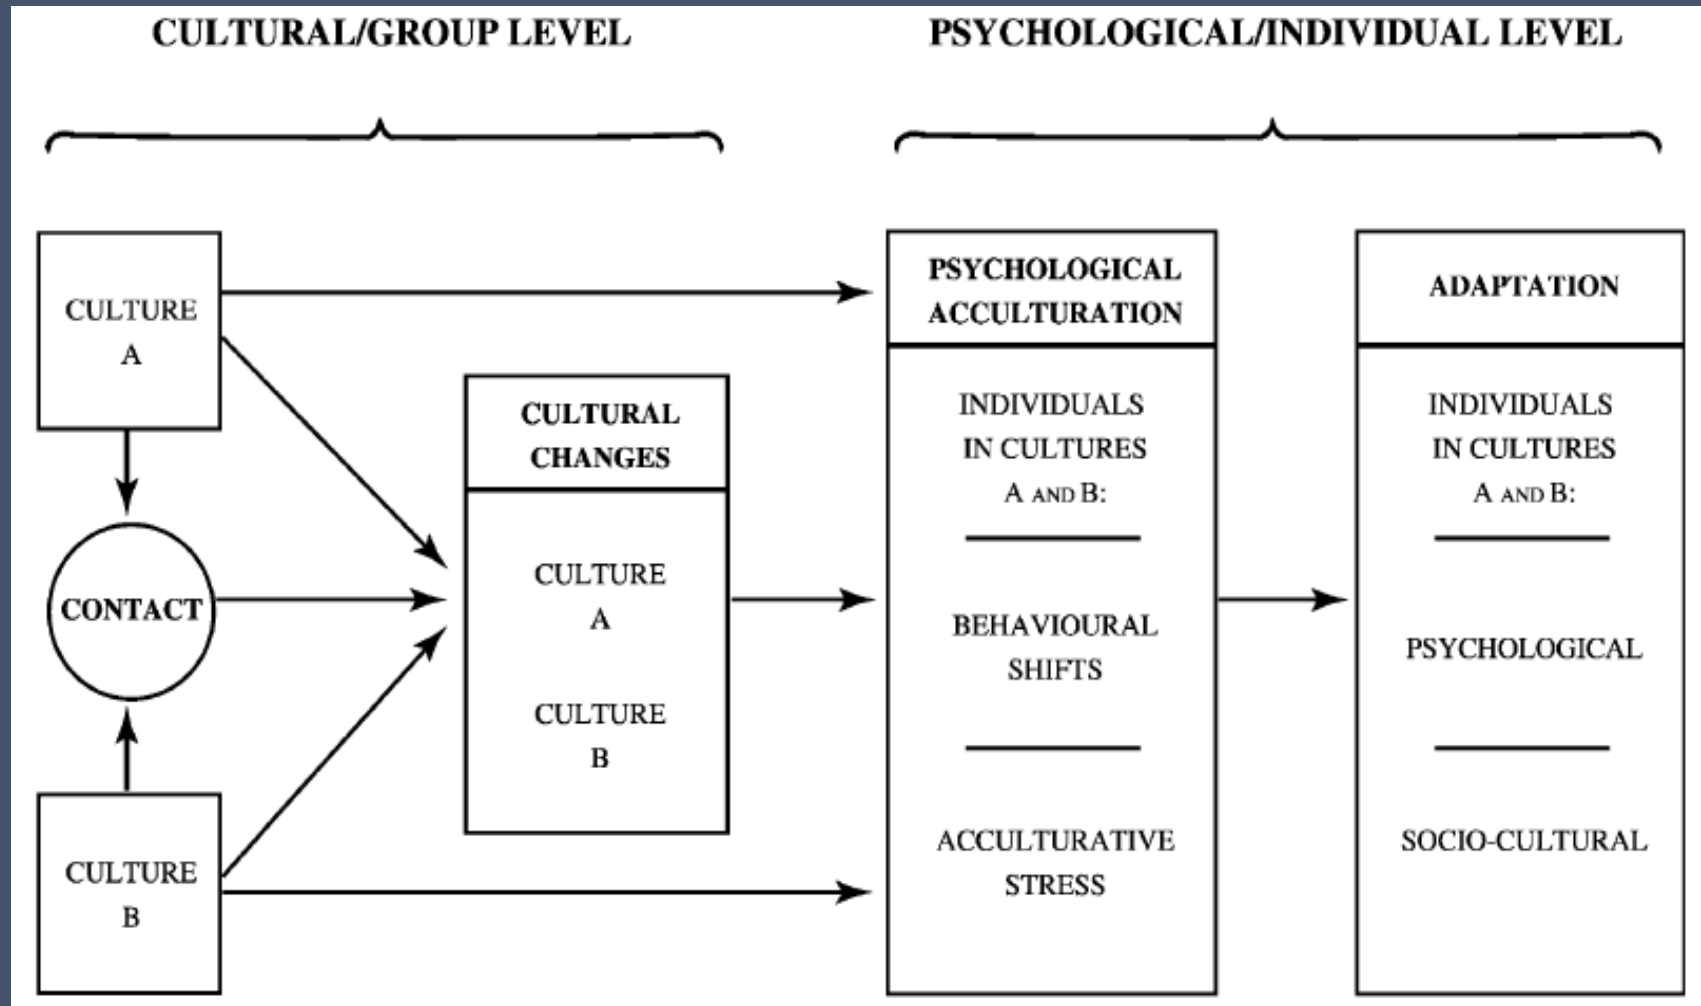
CULTURAL/GROUP LEVEL

PSYCHOLOGICAL/INDIVIDUAL LEVEL

CULTURE A

CONTACT

CULTURE B

CULTURAL CHANGES

CULTURE A

CULTURE B

PSYCHOLOGICAL ACCULTURATION

INDIVIDUALS IN CULTURES A AND B:

BEHAVIOURAL SHIFTS

ACCULTURATIVE STRESS

ADAPTATION

INDIVIDUALS IN CULTURES A AND B:

PSYCHOLOGICAL

SOCIO-CULTURAL